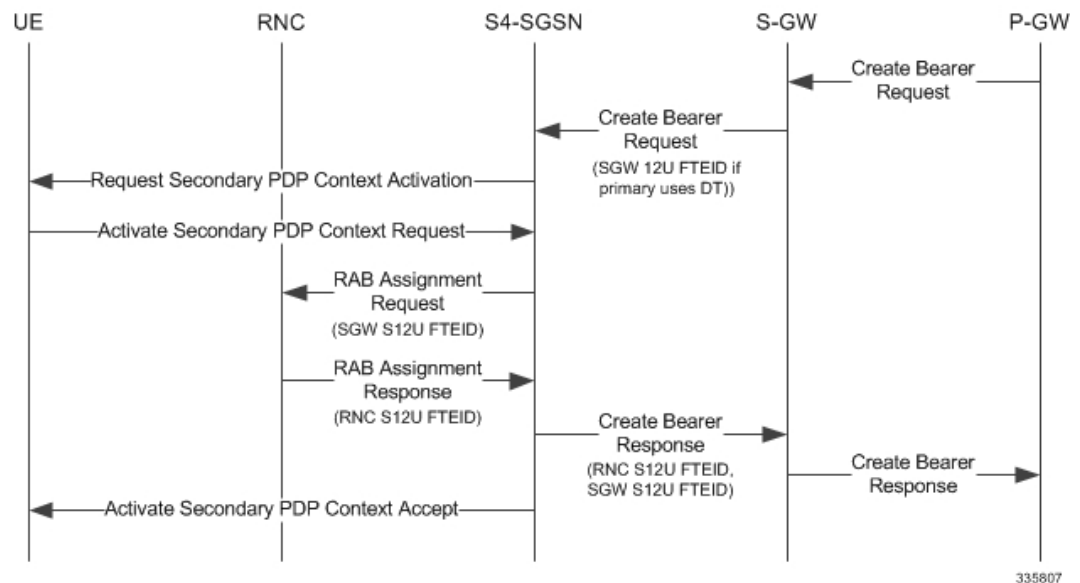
UE

RNC

S4-SGSN

S-GW

P-GW

Create Bearer Request

Create Bearer Request (SGW 12U FTEID if primary uses DT))

Request Secondary PDP Context Activation

Activate Secondary PDP Context Request

RAB Assignment Request (SGW S12U FTEID)

RAB Assignment Response (RNC S12U FTEID)

Create Bearer Response (RNC S12U FTEID, SGW S12U FTEID)

Create Bearer Response

Activate Secondary PDP Context Accept

335807